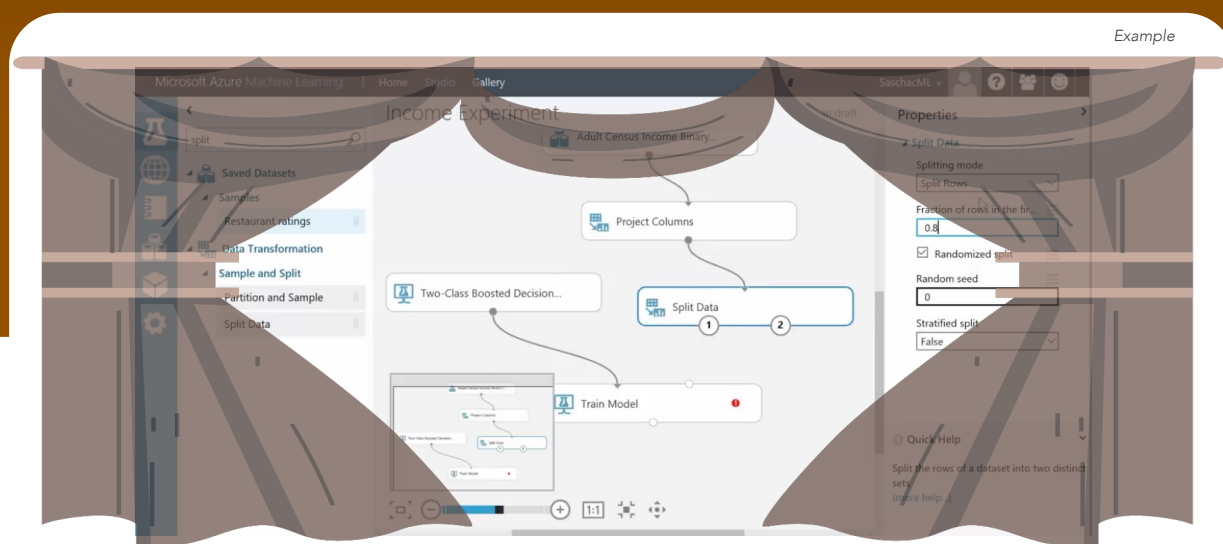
Example

Microsoft Azure Machine Learning | Home Studio Gallery

SaschacML

split

Saved Datasets

Samples

Restaurant ratings

Data Transformation

Sample and Split

Partition and Sample

Split Data

Income Experiment

Adult Census Income Binary...

Project Columns

Two-Class Boosted Decision...

Split Data

1

2

Train Model

1:1

Properties

Split Data

Splitting mode

Split Rows

Fraction of rows in the fir...

0.8

Randomized split

Random seed

0

Stratified split

False

Quick Help

Split the rows of a dataset into two distinct sets

(more help...)